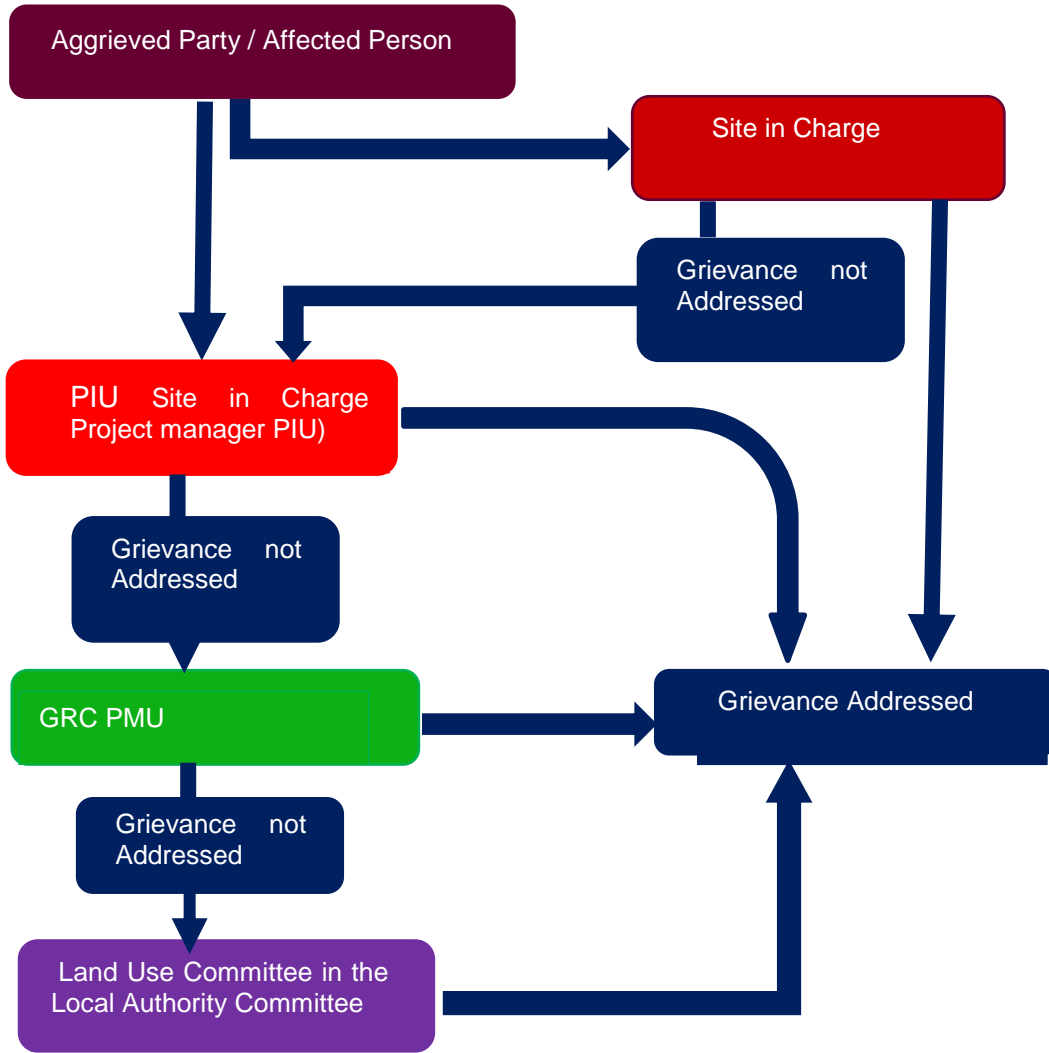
Aggrieved Party / Affected Person

Site in Charge

Grievance not Addressed

PIU Site in Charge Project manager PIU)

Grievance not Addressed

GRC PMU

Grievance Addressed

Grievance not Addressed

Land Use Committee in the Local Authority Committee